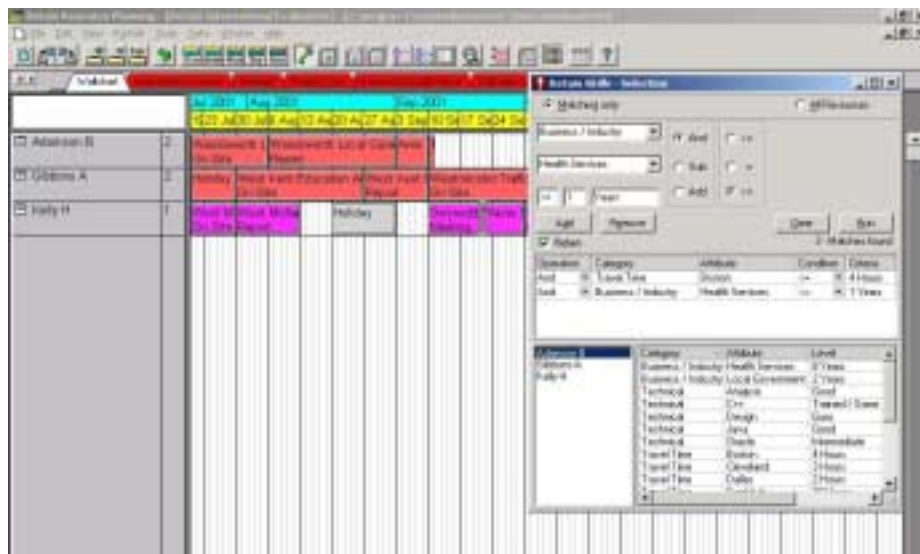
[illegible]

Jul 2001 | Aug 2001 | Sep 2001

Adamson B | 2
Gibbons A | 2
Kelly H | 1

Holiday

Actuate Skills - Selection

Matching only
All Resources

Business / Industry
Health Services
And
Sub
Add
>=
1
Years
Add
Remove
Clear
Run
Return
2 - Matches found

| Operation | Category | Attribute | Condition | Criteria |
|---|---|---|---|---|
| And | Travel Time | Boston | <= | 4 Hours |
| And | Business / Industry | Health Services | >= | 1 Years |

Adamson B
Gibbons A
Kelly H

| Category | Attribute | Level |
|---|---|---|
| Business / Industry | Health Services | 3 Years |
| Business / Industry | Local Government | 2 Years |
| Technical | Analysis | Good |
| Technical | C++ | Trained / Some |
| Technical | Design | Good |
| Technical | Java | Good |
| Technical | Oracle | Intermediate |
| Travel Time | Boston | 4 Hours |
| Travel Time | Cleveland | 3 Hours |
| Travel Time | Dallas | 2 Hours |